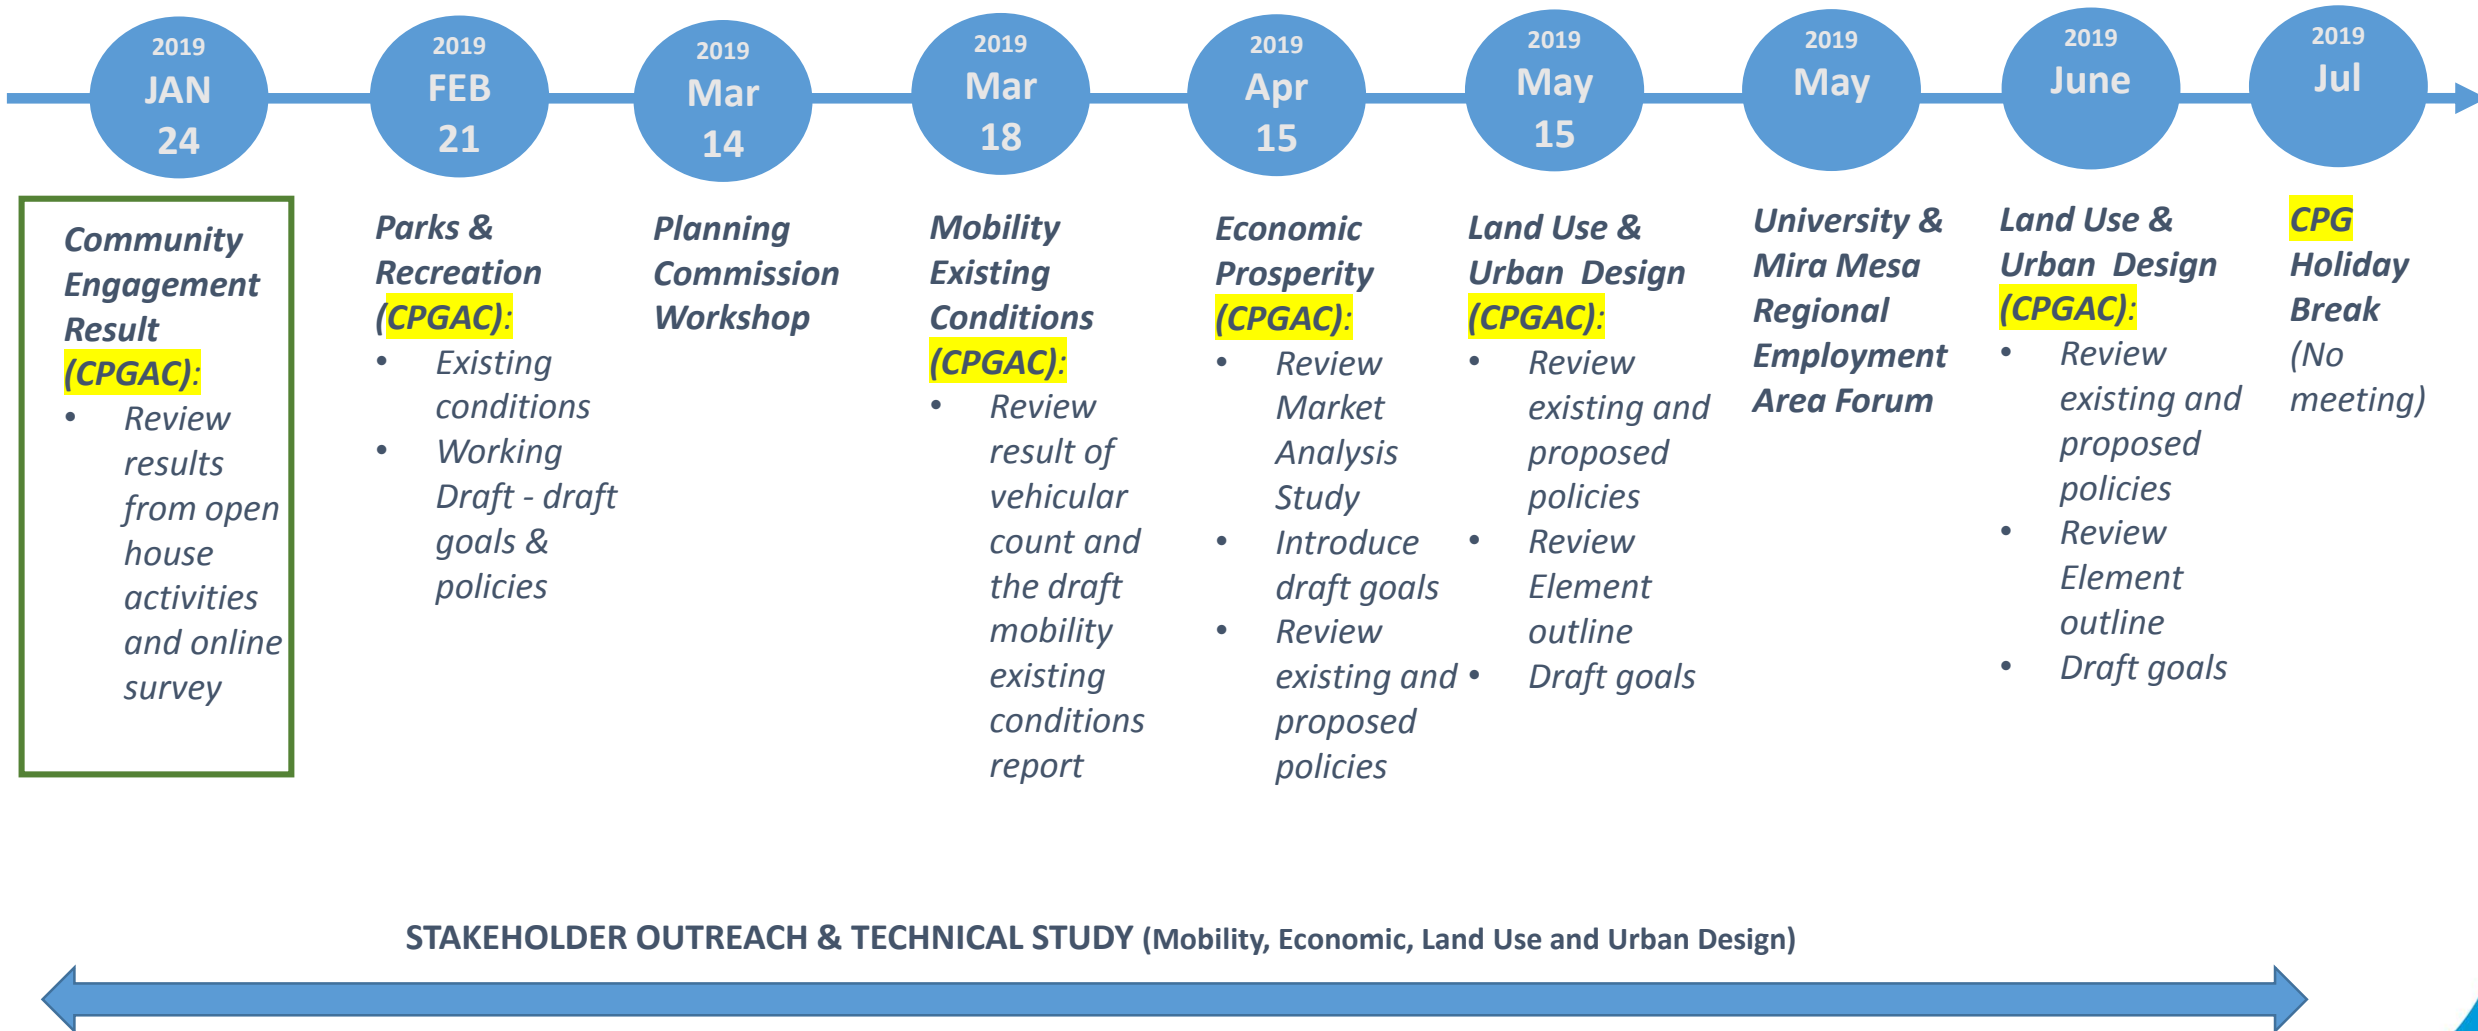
2019 JAN 24

2019 FEB 21

2019 Mar 14

2019 Mar 18

2019 Apr 15

2019 May 15

2019 May

2019 June

2019 Jul

Community Engagement Result (CPGAC):
• Review results from open house activities and online survey

Parks & Recreation (CPGAC):
• Existing conditions
• Working Draft - draft goals & policies

Planning Commission Workshop

Mobility Existing Conditions (CPGAC):
• Review result of vehicular count and the draft mobility existing conditions report

Economic Prosperity (CPGAC):
• Review Market Analysis Study
• Introduce draft goals
• Review existing and proposed policies

Land Use & Urban Design (CPGAC):
• Review existing and proposed policies
• Review Element outline
• Draft goals

University & Mira Mesa Regional Employment Area Forum

Land Use & Urban Design (CPGAC):
• Review existing and proposed policies
• Review Element outline
• Draft goals

CPG Holiday Break (No meeting)

STAKEHOLDER OUTREACH & TECHNICAL STUDY (Mobility, Economic, Land Use and Urban Design)